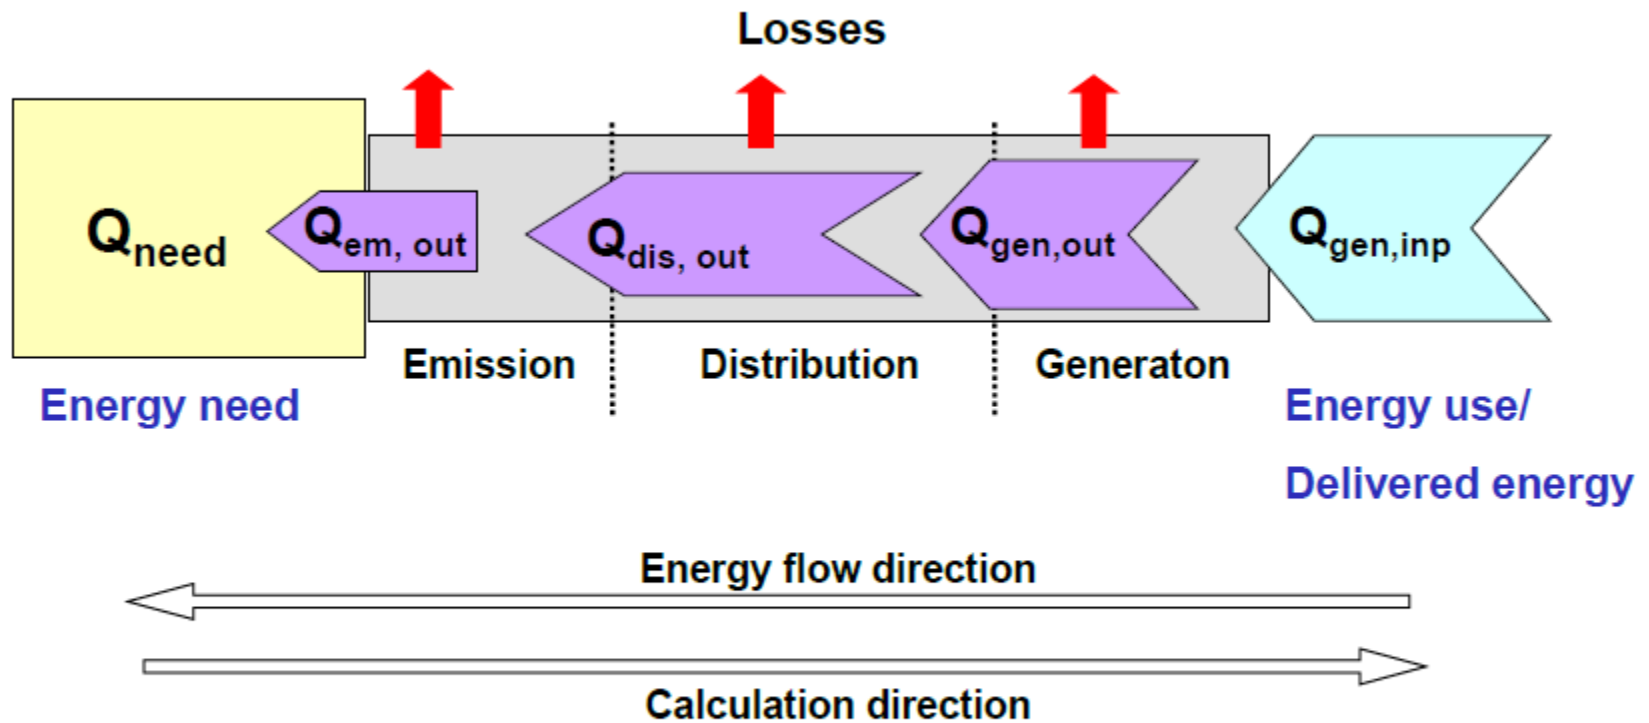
Losses

$Q_{need}$

$Q_{em, out}$

$Q_{dis, out}$

$Q_{gen,out}$

$Q_{gen,inp}$

Emission

Distribution

Generaton

Energy need

Energy use/

Delivered energy

Energy flow direction

Calculation direction